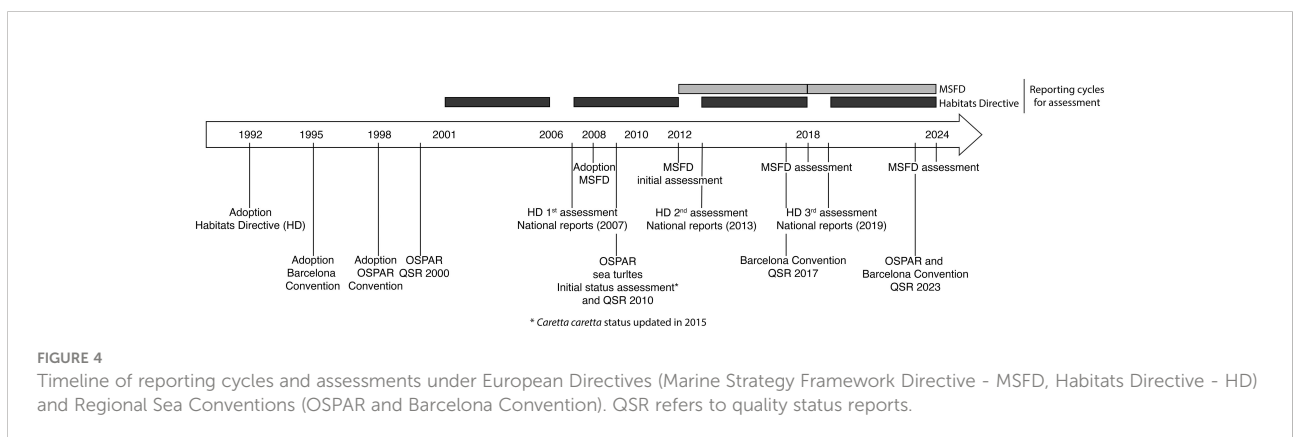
MSFD
Habitats Directive
Reporting cycles for assessment

1992 1995 1998 2001 2006 2008 2010 2012 2018 2024

Adoption Habitats Directive (HD)

Adoption Barcelona Convention

Adoption OSPAR Convention

OSPAR QSR 2000

Adoption MSFD

HD 1$^{st}$ assessment National reports (2007)

OSPAR sea turtles Initial status assessment* and QSR 2010

MSFD initial assessment

HD 2$^{nd}$ assessment National reports (2013)

MSFD assessment

HD 3$^{rd}$ assessment National reports (2019)

Barcelona Convention QSR 2017

MSFD assessment

OSPAR and Barcelona Convention QSR 2023

* Caretta caretta status updated in 2015

FIGURE 4
Timeline of reporting cycles and assessments under European Directives (Marine Strategy Framework Directive - MSFD, Habitats Directive - HD) and Regional Sea Conventions (OSPAR and Barcelona Convention). QSR refers to quality status reports.